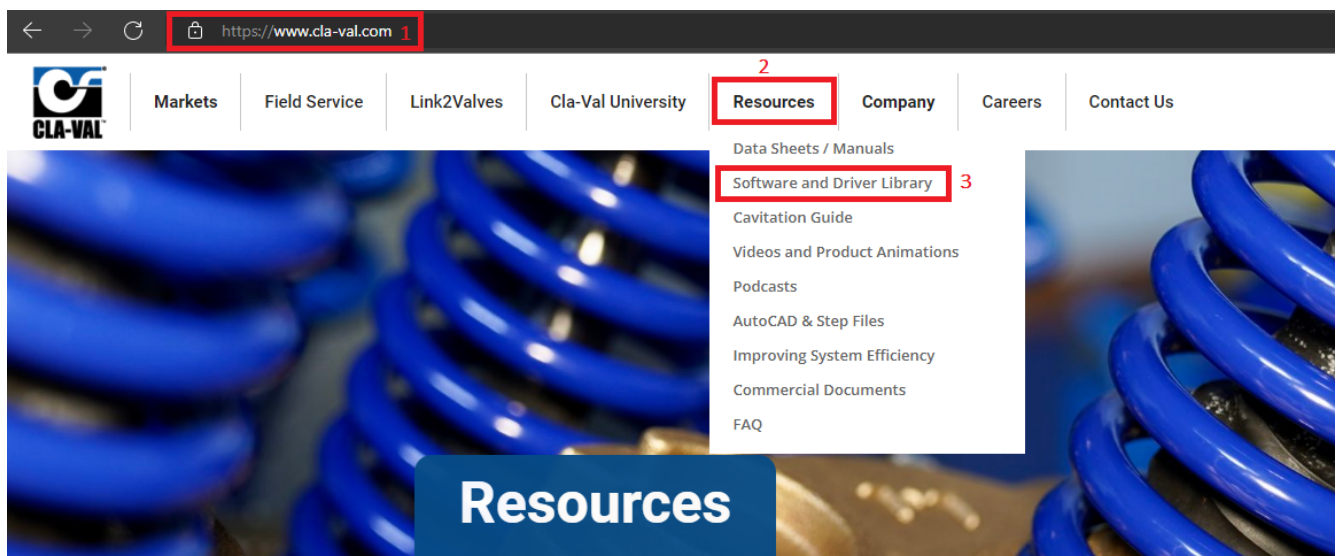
https://www.cla-val.com 1

CLA-VAL

Markets Field Service Link2Valves Cla-Val University 2 Resources Company Careers Contact Us

Data Sheets / Manuals
Software and Driver Library 3
Cavitation Guide
Videos and Product Animations
Podcasts
AutoCAD & Step Files
Improving System Efficiency
Commercial Documents
FAQ

Resources